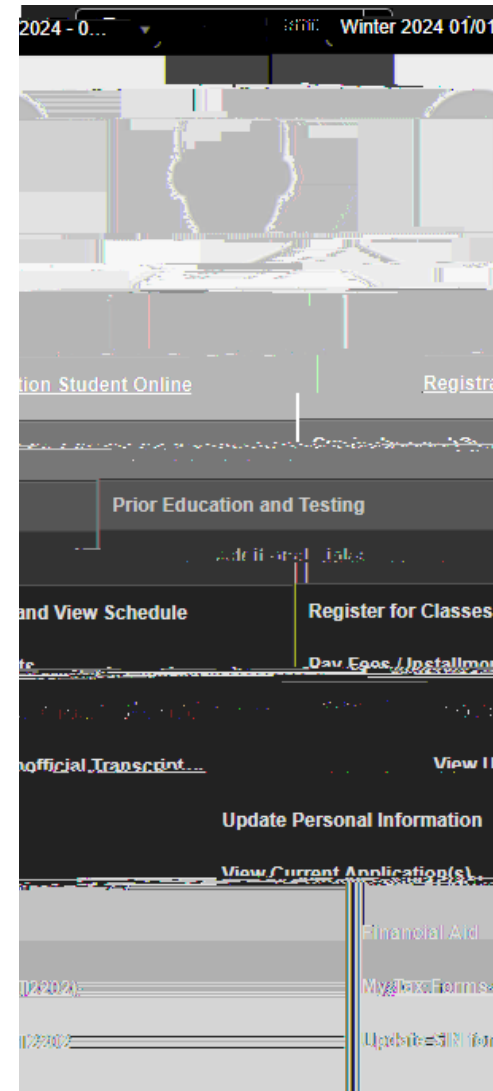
2024 - 0...
Winter 2024 01/01
tion Student Online
Registra
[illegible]
Prior Education and Testing
Additional Links
and View Schedule
Register for Classes
ts
Pay Fees / Installme
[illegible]
nofficial Transcript...
View U
Update Personal Information
View Current Application(s)...
Financial Aid
(2202)
My Tax Forms
2202
Update SIN for